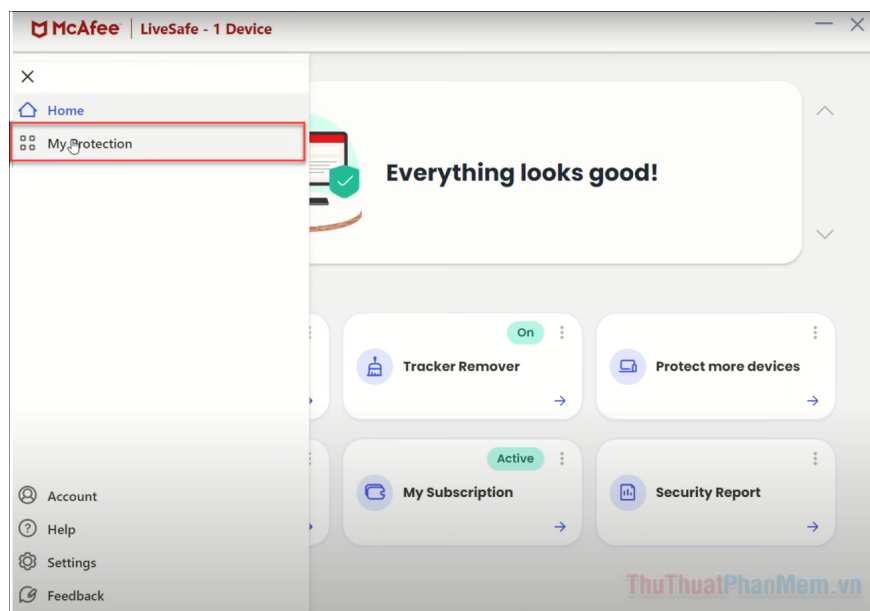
McAfee | LiveSafe - 1 Device

Home

My Protection

Everything looks good!

On

Tracker Remover

Protect more devices

Active

My Subscription

Security Report

Account

Help

Settings

Feedback

ThuThuatPhanMem.vn